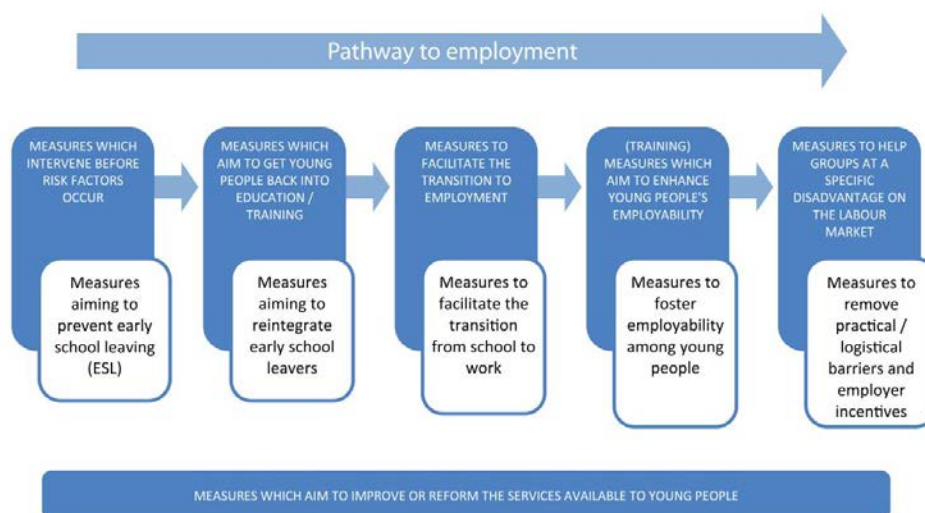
Pathway to employment

MEASURES WHICH INTERVENE BEFORE RISK FACTORS OCCUR

Measures aiming to prevent early school leaving (ESL)

MEASURES WHICH AIM TO GET YOUNG PEOPLE BACK INTO EDUCATION / TRAINING

Measures aiming to reintegrate early school leavers

MEASURES TO FACILITATE THE TRANSITION TO EMPLOYMENT

Measures to facilitate the transition from school to work

(TRAINING) MEASURES WHICH AIM TO ENHANCE YOUNG PEOPLE'S EMPLOYABILITY

Measures to foster employability among young people

MEASURES TO HELP GROUPS AT A SPECIFIC DISADVANTAGE ON THE LABOUR MARKET

Measures to remove practical / logistical barriers and employer incentives

MEASURES WHICH AIM TO IMPROVE OR REFORM THE SERVICES AVAILABLE TO YOUNG PEOPLE